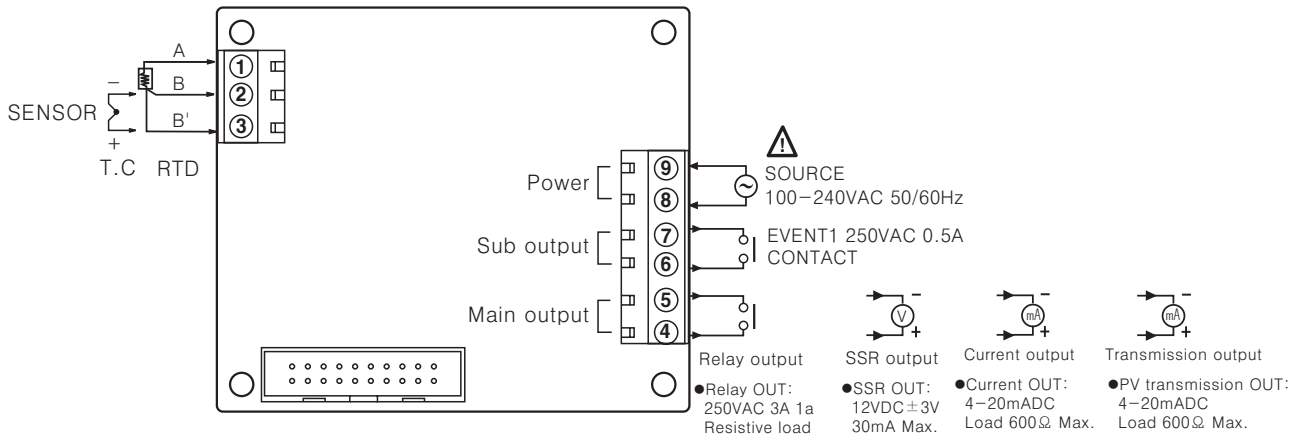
A
B
B'
−
SENSOR
+
T.C RTD

1
2
3

9
8
7
6
5
4

SOURCE
100−240VAC 50/60Hz

Power

Sub output

EVENT1 250VAC 0.5A
CONTACT

Main output

V
mA
mA
−
+
−
+
−
+

Relay output
SSR output
Current output
Transmission output

●Relay OUT:
250VAC 3A 1a
Resistive load

●SSR OUT:
12VDC ± 3V
30mA Max.

●Current OUT:
4−20mADC
Load 600Ω Max.

●PV transmission OUT:
4−20mADC
Load 600Ω Max.